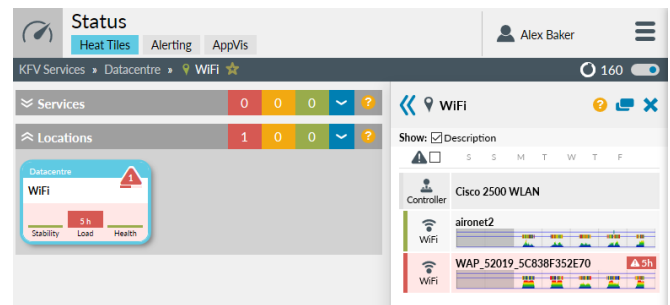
Status

Heat Tiles Alerting AppVis

Alex Baker

KFV Services » Datacentre » WiFi

160

Services 0 0 0 ?

Locations 1 0 0 ?

Datacentre
WiFi
1
5 h
Stability Load Health

WiFi ? 

Show: ☑ Description

S S M T W T F

Controller Cisco 2500 WLAN

WiFi aironet2

WiFi WAP_52019_5C838F352E70 5h